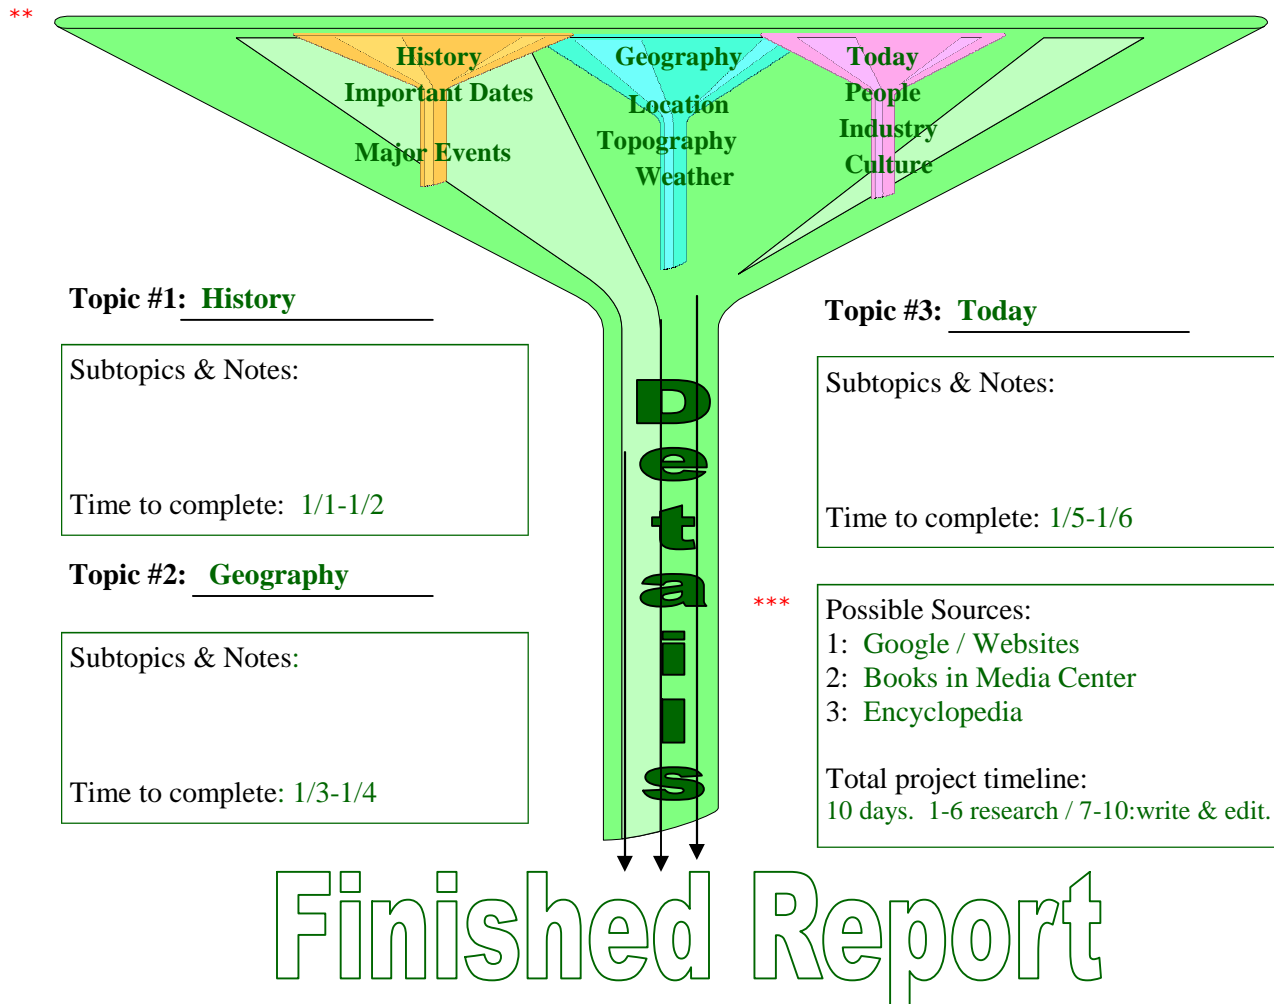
**

History
Important Dates
Major Events

Geography
Location
Topography
Weather

Today
People
Industry
Culture

Topic #1: History

Subtopics & Notes:

Time to complete: 1/1-1/2

Topic #2: Geography

Subtopics & Notes:

Time to complete: 1/3-1/4

Details

Topic #3: Today

Subtopics & Notes:

Time to complete: 1/5-1/6

***

Possible Sources:
1: Google / Websites
2: Books in Media Center
3: Encyclopedia

Total project timeline:
10 days. 1-6 research / 7-10:write & edit.

Finished Report